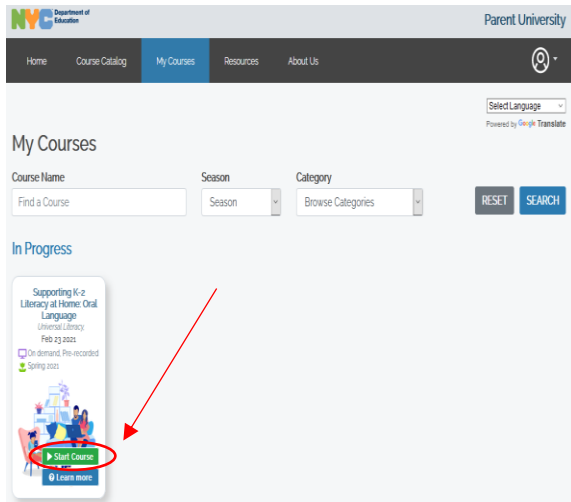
NYC Department of Education

Parent University

Home
Course Catalog
My Courses
Resources
About Us

Select Language
Powered by Google Translate

My Courses

Course Name
Find a Course

Season
Season

Category
Browse Categories

RESET
SEARCH

In Progress

Supporting K-2 Literacy at Home: Oral Language
Universal Literacy
Feb 23 2021
On demand, Pre-recorded
Spring 2021

Start Course
Learn more